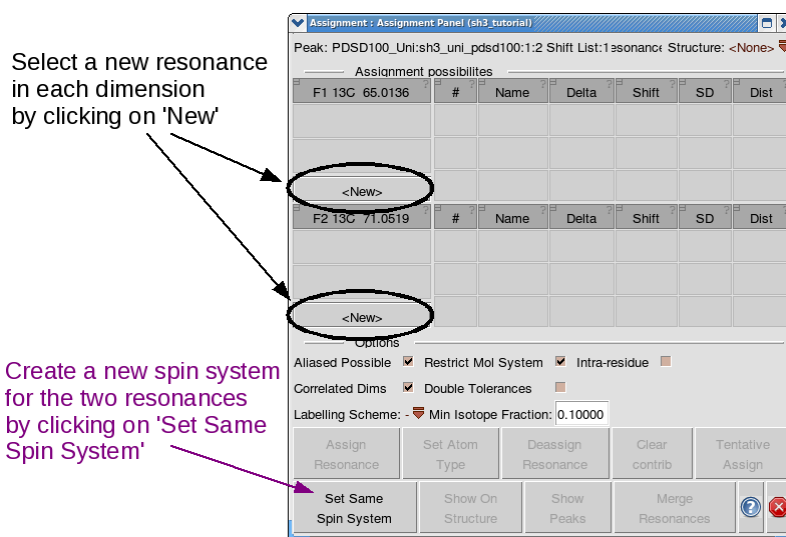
Select a new resonance in each dimension by clicking on 'New'

Create a new spin system for the two resonances by clicking on 'Set Same Spin System'

Assignment : Assignment Panel (sh3_tutorial)

Peak: PDSD100_Uni:sh3_uni_pdsd100:1:2 Shift List:1esonance Structure: <None>

Assignment possibilites

| F1 13C 65.0136 | # | Name | Delta | Shift | SD | Dist |
|---|---|---|---|---|---|---|
| | | | | | | |
| | | | | | | |
| <New> | | | | | | |

| F2 13C 71.0519 | # | Name | Delta | Shift | SD | Dist |
|---|---|---|---|---|---|---|
| | | | | | | |
| | | | | | | |
| <New> | | | | | | |

Options

Aliased Possible Restrict Mol System Intra-residue

Correlated Dims Double Tolerances

Labelling Scheme: - Min Isotope Fraction: 0.10000

Assign Resonance | Set Atom Type | Deassign Resonance | Clear contrib | Tentative Assign

Set Same Spin System | Show On Structure | Show Peaks | Merge Resonances